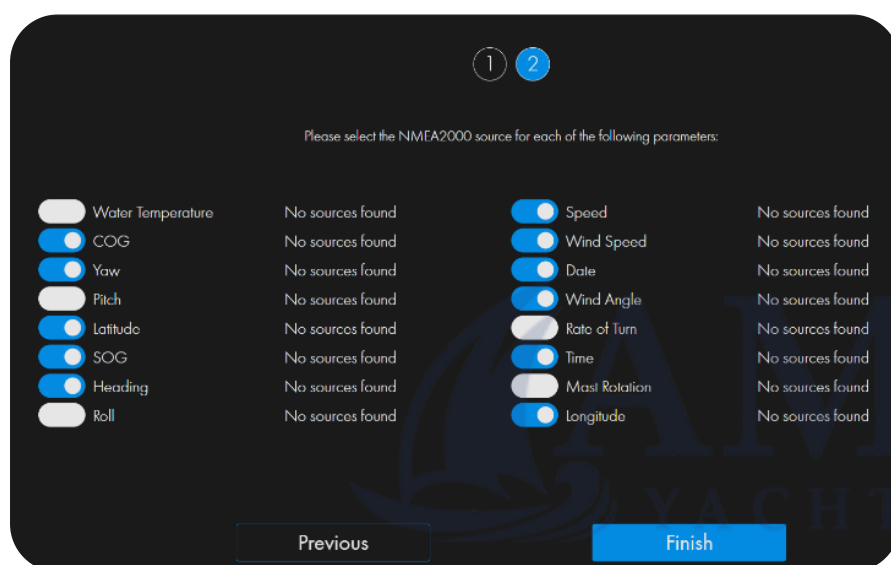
1 2

Please select the NMEA2000 source for each of the following parameters:

| | |
|---|---|
| Water Temperature | No sources found |
| COG | No sources found |
| Yaw | No sources found |
| Pitch | No sources found |
| Latitude | No sources found |
| SOG | No sources found |
| Heading | No sources found |
| Roll | No sources found |

| | |
|---|---|
| Speed | No sources found |
| Wind Speed | No sources found |
| Date | No sources found |
| Wind Angle | No sources found |
| Rate of Turn | No sources found |
| Time | No sources found |
| Mast Rotation | No sources found |
| Longitude | No sources found |

AM
YACHT

Previous Finish